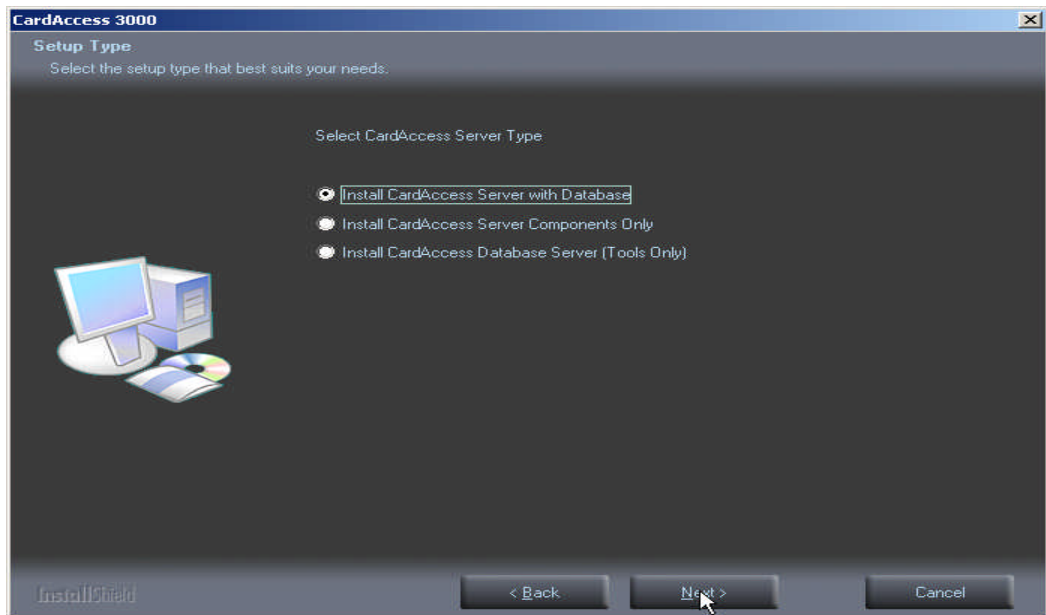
CardAccess 3000

Setup Type

Select the setup type that best suits your needs.

Select CardAccess Server Type

Install CardAccess Server with Database

Install CardAccess Server Components Only

Install CardAccess Database Server (Tools Only)

InstallShield

< Back

Next >

Cancel